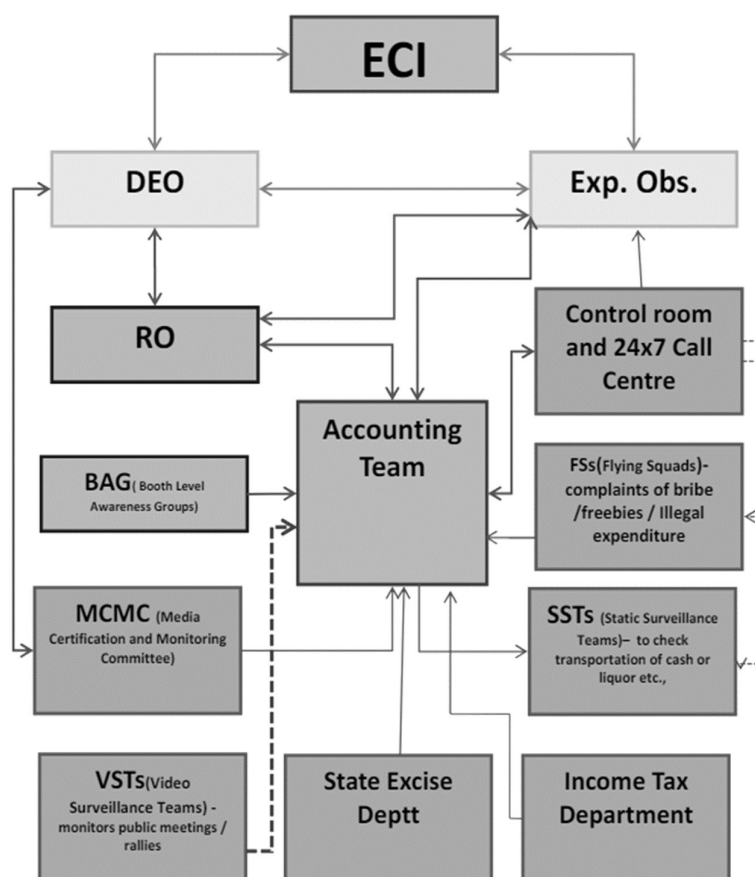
ECI

DEO

Exp. Obs.

RO

Control room and 24x7 Call Centre

Accounting Team

BAG( Booth Level Awareness Groups)

FSs(Flying Squads)- complaints of bribe /freebies / Illegal expenditure

MCMC (Media Certification and Monitoring Committee)

SSTs (Static Surveillance Teams)– to check transportation of cash or liquor etc.,

VSTs(Video Surveillance Teams) - monitors public meetings / rallies

State Excise Deptt

Income Tax Department